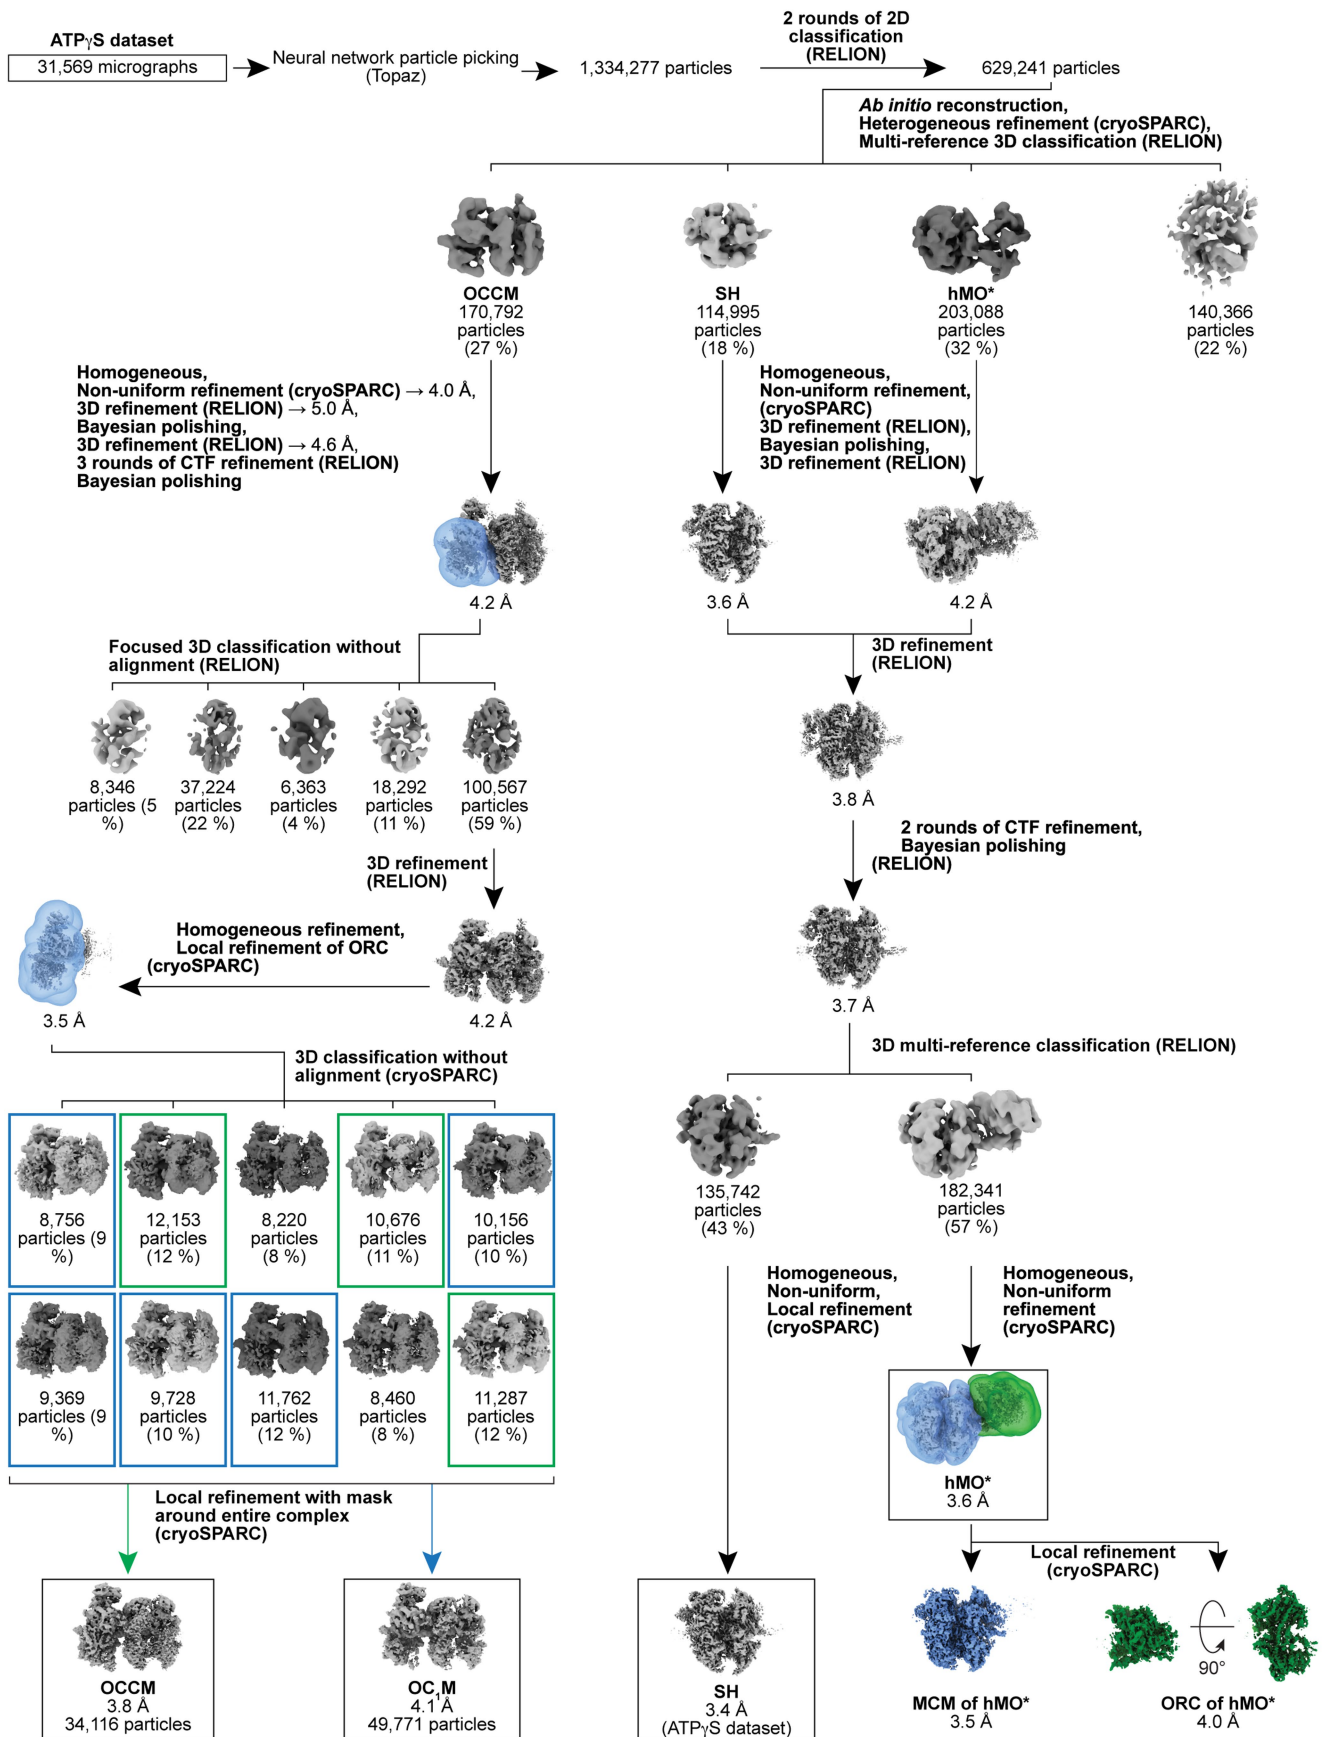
ATPγS dataset
31,569 micrographs

Neural network particle picking (Topaz)

1,334,277 particles

2 rounds of 2D classification (RELION)

629,241 particles

*Ab initio* reconstruction, Heterogeneous refinement (cryoSPARC), Multi-reference 3D classification (RELION)

OCCM
170,792 particles (27 %)

SH
114,995 particles (18 %)

hMO*
203,088 particles (32 %)

140,366 particles (22 %)

Homogeneous, Non-uniform refinement (cryoSPARC) → 4.0 Å, 3D refinement (RELION) → 5.0 Å, Bayesian polishing, 3D refinement (RELION) → 4.6 Å, 3 rounds of CTF refinement (RELION) Bayesian polishing

Homogeneous, Non-uniform refinement, (cryoSPARC) 3D refinement (RELION), Bayesian polishing, 3D refinement (RELION)

4.2 Å

3.6 Å

4.2 Å

Focused 3D classification without alignment (RELION)

3D refinement (RELION)

8,346 particles (5 %)

37,224 particles (22 %)

6,363 particles (4 %)

18,292 particles (11 %)

100,567 particles (59 %)

3.8 Å

2 rounds of CTF refinement, Bayesian polishing (RELION)

3D refinement (RELION)

Homogeneous refinement, Local refinement of ORC (cryoSPARC)

3.5 Å

4.2 Å

3.7 Å

3D multi-reference classification (RELION)

3D classification without alignment (cryoSPARC)

8,756 particles (9 %)

12,153 particles (12 %)

8,220 particles (8 %)

10,676 particles (11 %)

10,156 particles (10 %)

135,742 particles (43 %)

182,341 particles (57 %)

9,369 particles (9 %)

9,728 particles (10 %)

11,762 particles (12 %)

8,460 particles (8 %)

11,287 particles (12 %)

Homogeneous, Non-uniform, Local refinement (cryoSPARC)

Homogeneous, Non-uniform refinement (cryoSPARC)

hMO*
3.6 Å

Local refinement with mask around entire complex (cryoSPARC)

Local refinement (cryoSPARC)

90°

OCCM
3.8 Å
34,116 particles

OC$_1$M
4.1 Å
49,771 particles

SH
3.4 Å
(ATPγS dataset)

MCM of hMO*
3.5 Å

ORC of hMO*
4.0 Å